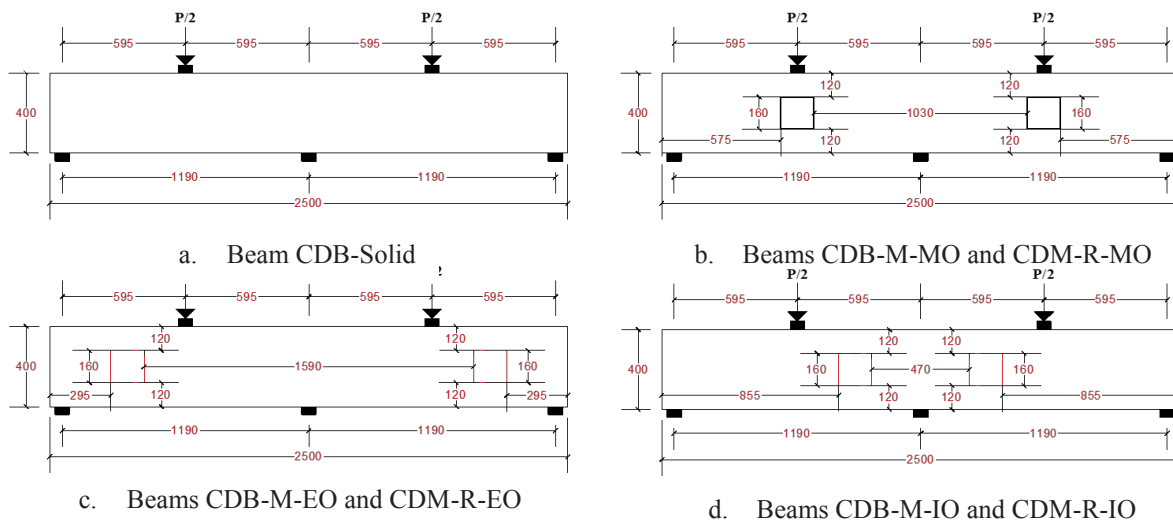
P/2
P/2
595
595
595
595
400
1190
1190
2500

a. Beam CDB-Solid

P/2
P/2
595
595
595
595
400
120
120
160
1030
160
575
120
120
575
1190
1190
2500

b. Beams CDB-M-MO and CDM-R-MO

595
595
595
595
400
120
120
160
1590
160
295
120
120
295
1190
1190
2500

c. Beams CDB-M-EO and CDM-R-EO

P/2
P/2
595
595
595
595
400
120
120
160
470
160
855
120
120
855
1190
1190
2500

d. Beams CDB-M-IO and CDM-R-IO